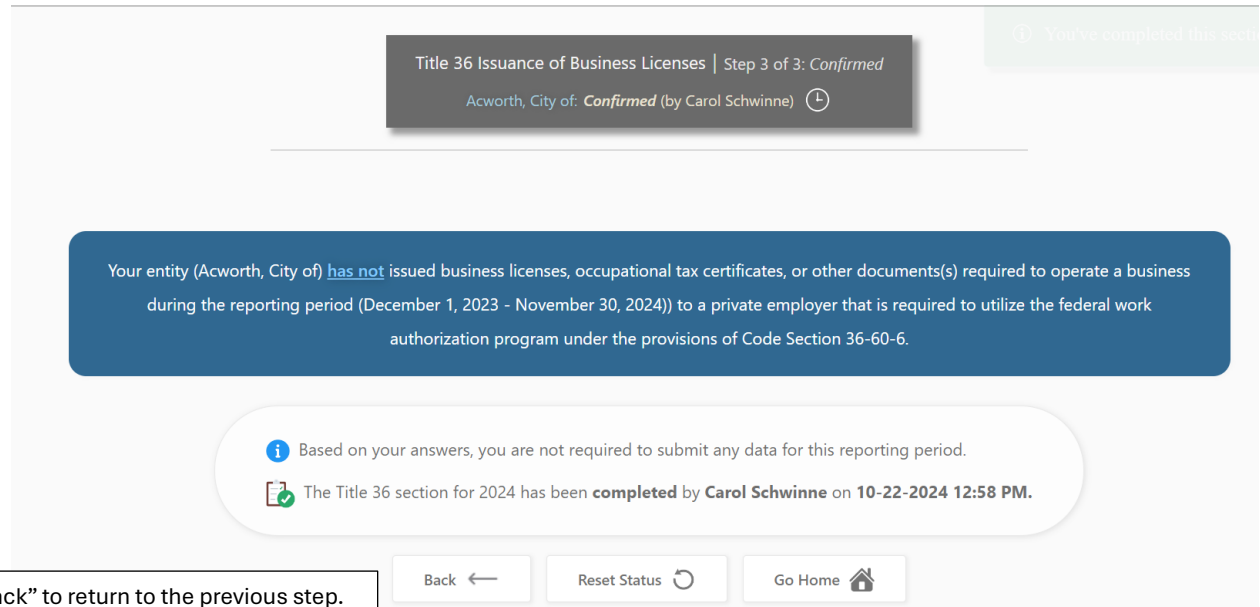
Title 36 Issuance of Business Licenses | Step 3 of 3: *Confirmed*

Acworth, City of: ***Confirmed*** (by Carol Schwinne)

You've completed this secti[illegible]

Your entity (Acworth, City of) has not issued business licenses, occupational tax certificates, or other documents(s) required to operate a business during the reporting period (December 1, 2023 - November 30, 2024)) to a private employer that is required to utilize the federal work authorization program under the provisions of Code Section 36-60-6.

Based on your answers, you are not required to submit any data for this reporting period.

The Title 36 section for 2024 has been **completed** by **Carol Schwinne** on **10-22-2024 12:58 PM.**

Back

Reset Status

Go Home

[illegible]ck" to return to the previous step.